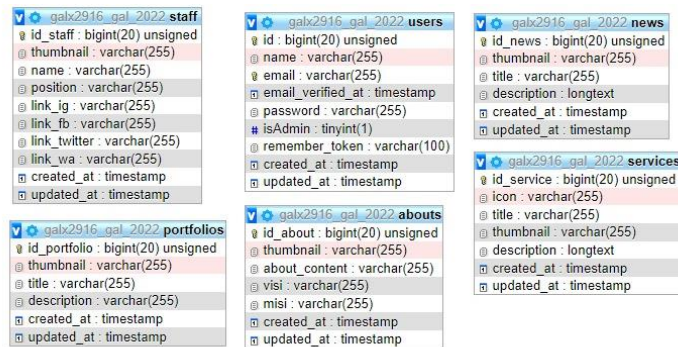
galx2916_gal_2022 staff
id_staff : bigint(20) unsigned
thumbnail : varchar(255)
name : varchar(255)
position : varchar(255)
link_ig : varchar(255)
link_fb : varchar(255)
link_twitter : varchar(255)
link_wa : varchar(255)
created_at : timestamp
updated_at : timestamp

galx2916_gal_2022 users
id : bigint(20) unsigned
name : varchar(255)
email : varchar(255)
email_verified_at : timestamp
password : varchar(255)
isAdmin : tinyint(1)
remember_token : varchar(100)
created_at : timestamp
updated_at : timestamp

galx2916_gal_2022 news
id_news : bigint(20) unsigned
thumbnail : varchar(255)
title : varchar(255)
description : longtext
created_at : timestamp
updated_at : timestamp

galx2916_gal_2022 services
id_service : bigint(20) unsigned
icon : varchar(255)
title : varchar(255)
thumbnail : varchar(255)
description : longtext
created_at : timestamp
updated_at : timestamp

galx2916_gal_2022 portfolios
id_portfolio : bigint(20) unsigned
thumbnail : varchar(255)
title : varchar(255)
description : varchar(255)
created_at : timestamp
updated_at : timestamp

galx2916_gal_2022 abouts
id_about : bigint(20) unsigned
thumbnail : varchar(255)
about_content : varchar(255)
visi : varchar(255)
misi : varchar(255)
created_at : timestamp
updated_at : timestamp